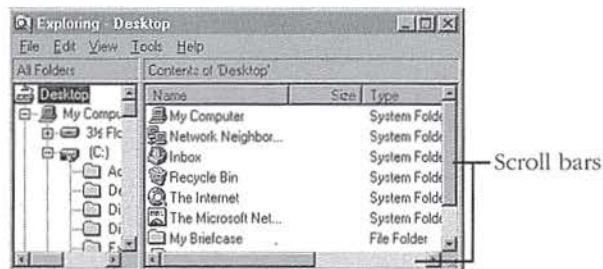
Exploring - Desktop

File Edit View Tools Help

All Folders

Contents of 'Desktop'

Desktop
My Compu
3½ Flo
(C:)
Ac
De
Di
Di
F

| Name | Size | Type |
|---|---|---|
| My Computer | | System Folde |
| Network Neighbor... | | System Folde |
| Inbox | | System Folde |
| Recycle Bin | | System Folde |
| The Internet | | System Folde |
| The Microsoft Net... | | System Folde |
| My Briefcase | | File Folder |

Scroll bars